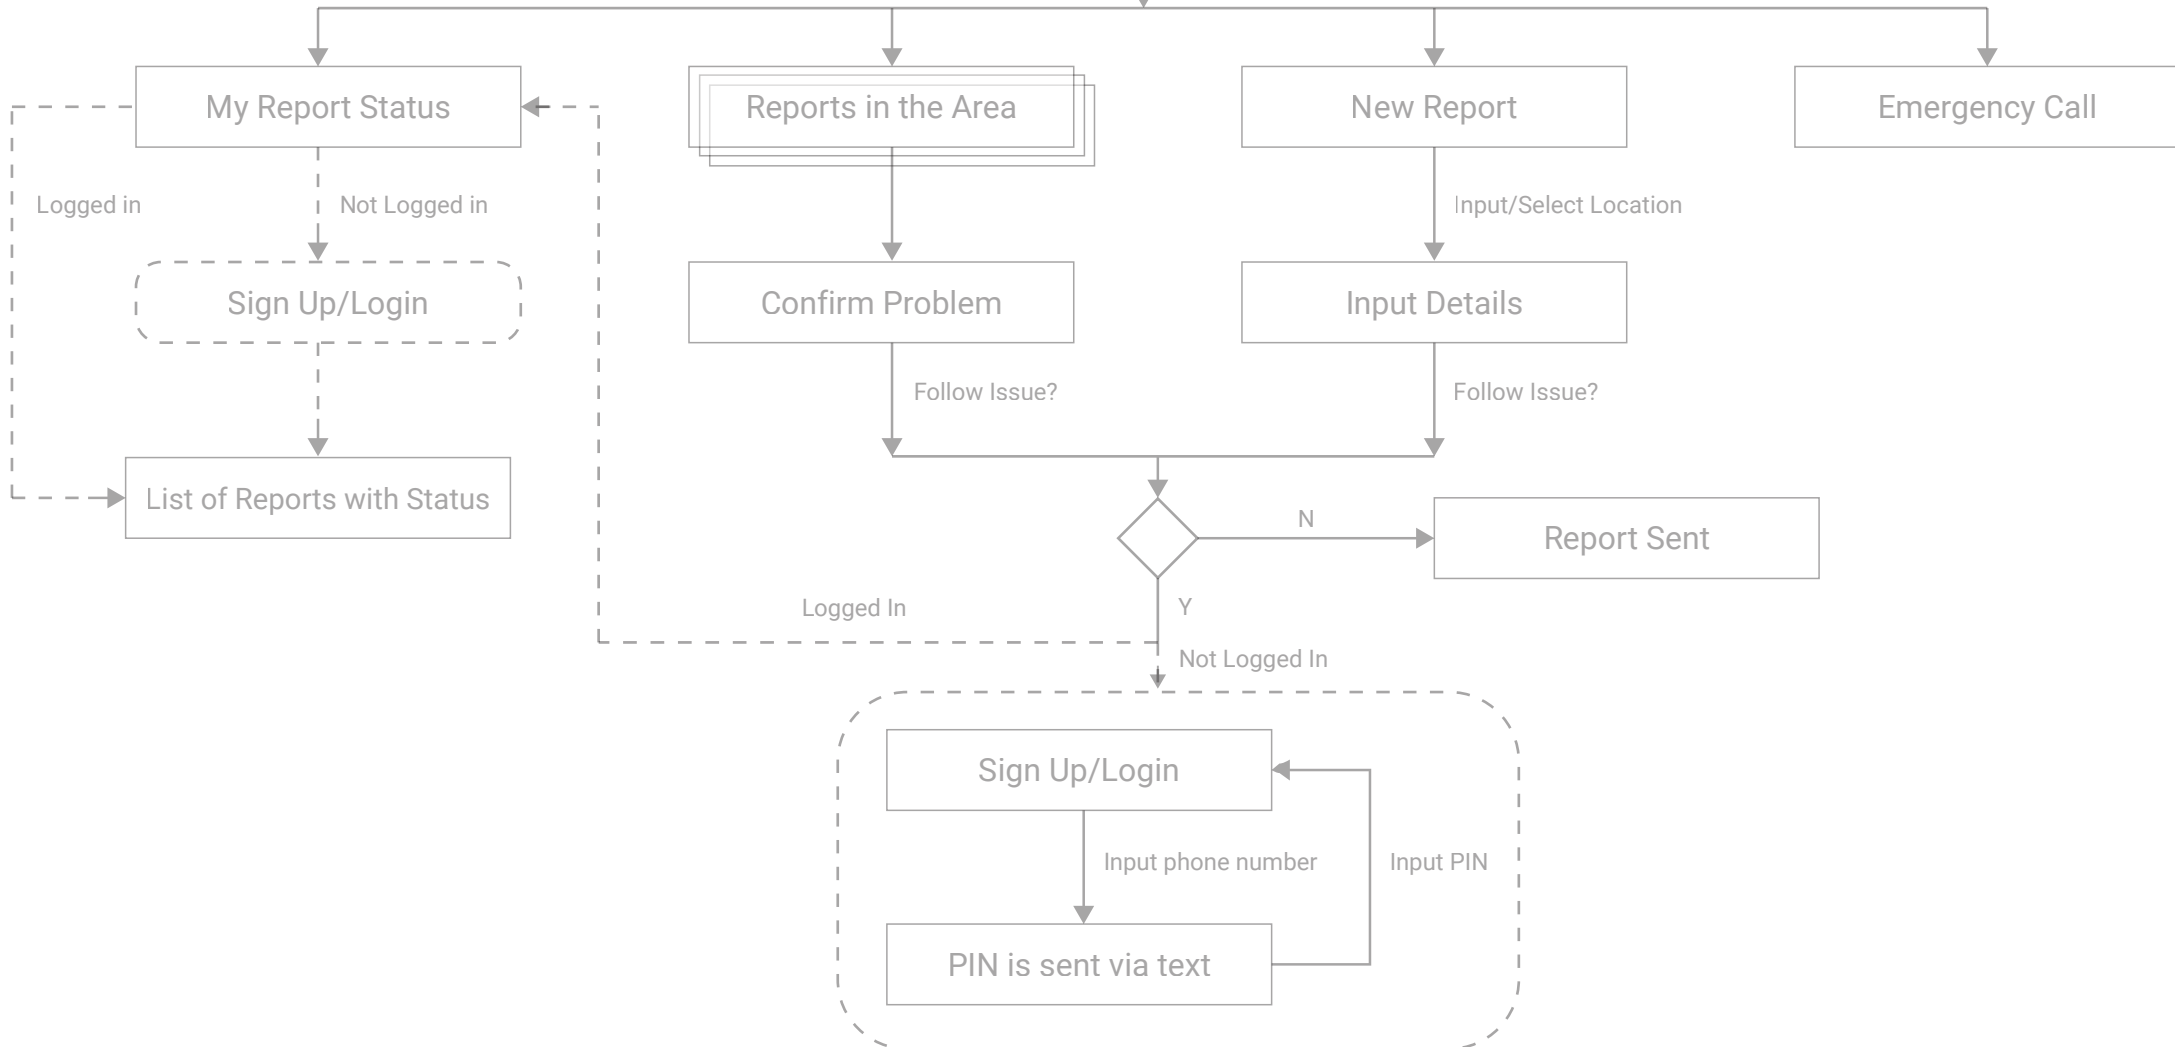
My Report Status

Reports in the Area

New Report

Emergency Call

Logged in

Not Logged in

Input/Select Location

Sign Up/Login

Confirm Problem

Input Details

Follow Issue?

Follow Issue?

List of Reports with Status

N

Report Sent

Logged In

Y

Not Logged In

Sign Up/Login

Input phone number

Input PIN

PIN is sent via text